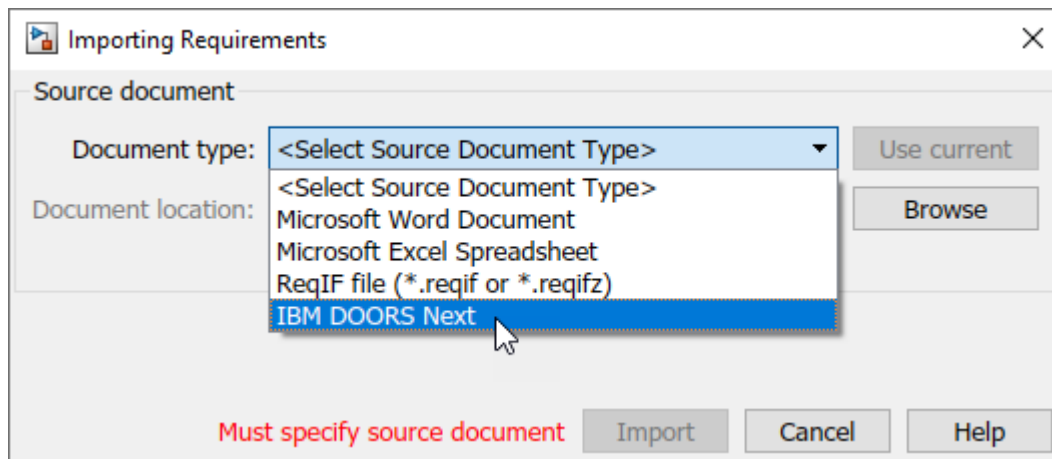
Importing Requirements

Source document

Document type: <Select Source Document Type>

Use current

Document location:

<Select Source Document Type>
Microsoft Word Document
Microsoft Excel Spreadsheet
ReqIF file (*.reqif or *.reqifz)
IBM DOORS Next

Browse

Must specify source document

Import

Cancel

Help